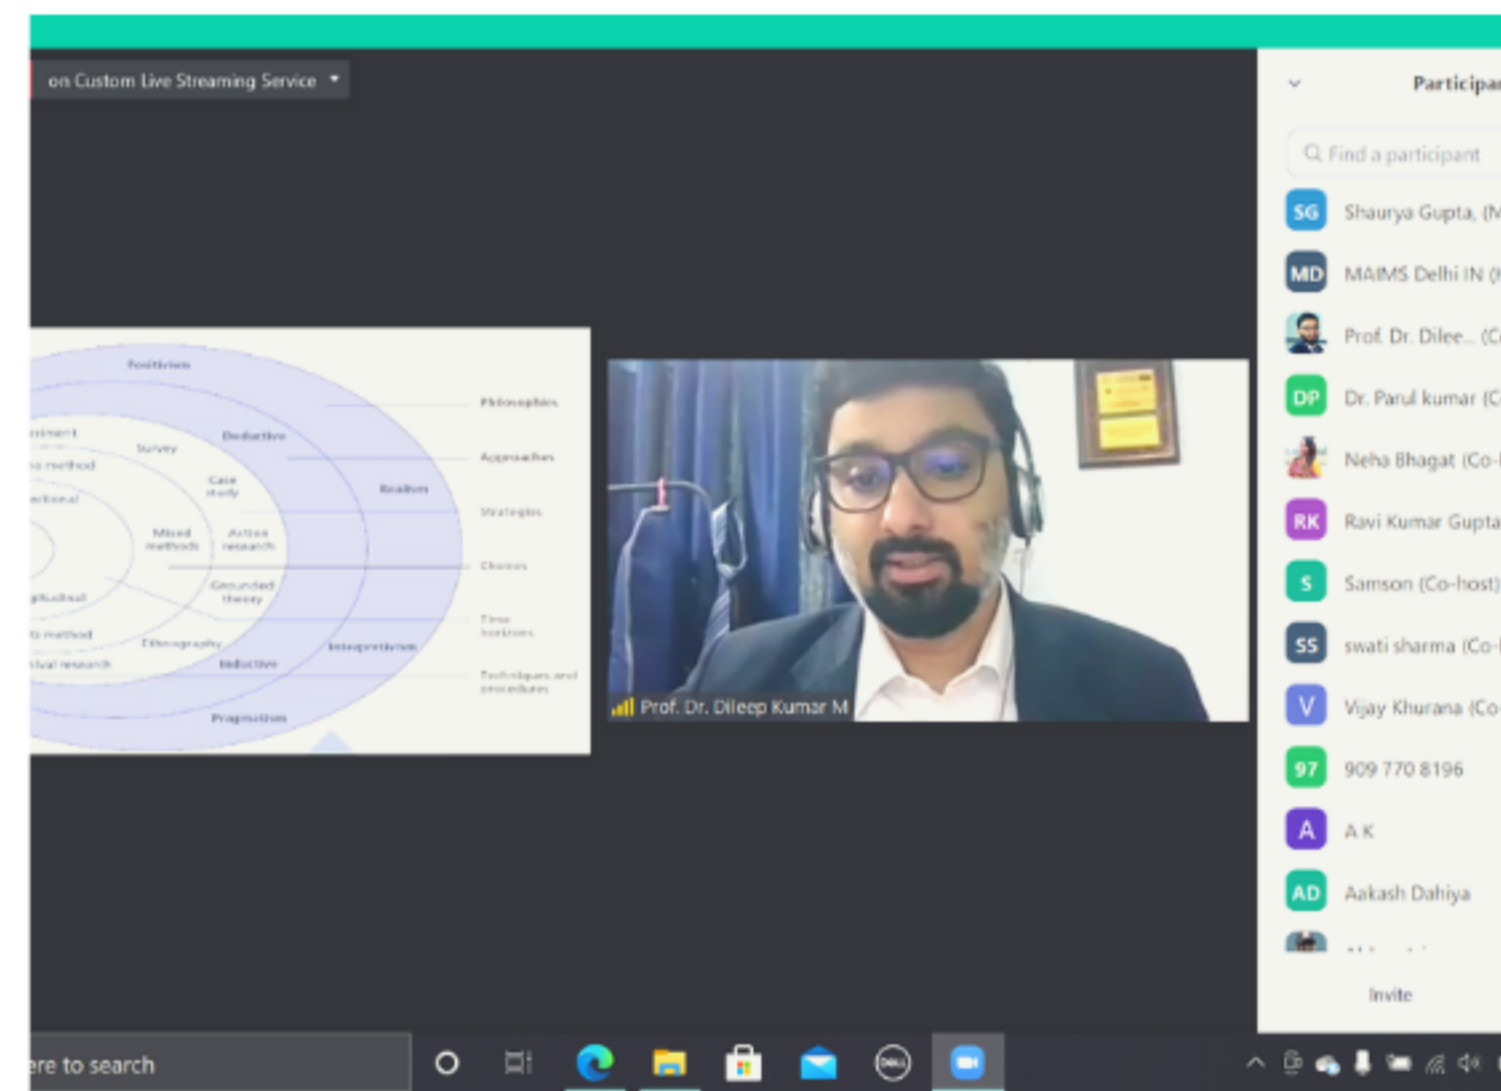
on Custom Live Streaming Service

Positivism
Philosophies
eriment
Survey
Deductive
Approaches
s method
Case study
Realism
ectional
Strategies
Mixed methods
Action research
Choices
Grounded theory
gitudinal
Time horizons
t method
Ethnography
Interpretivism
ival research
Inductive
Techniques and procedures
Pragmatism

Prof. Dr. Dileep Kumar M

Participa
Find a participant
SG Shaurya Gupta, (M
MD MAIMS Delhi IN (
Prof. Dr. Dilee... (C
DP Dr. Parul kumar (C
Neha Bhagat (Co-
RK Ravi Kumar Gupta
S Samson (Co-host)
SS swati sharma (Co-
V Vijay Khurana (Co
97 909 770 8196
A A K
AD Aakash Dahiya
Invite

ere to search